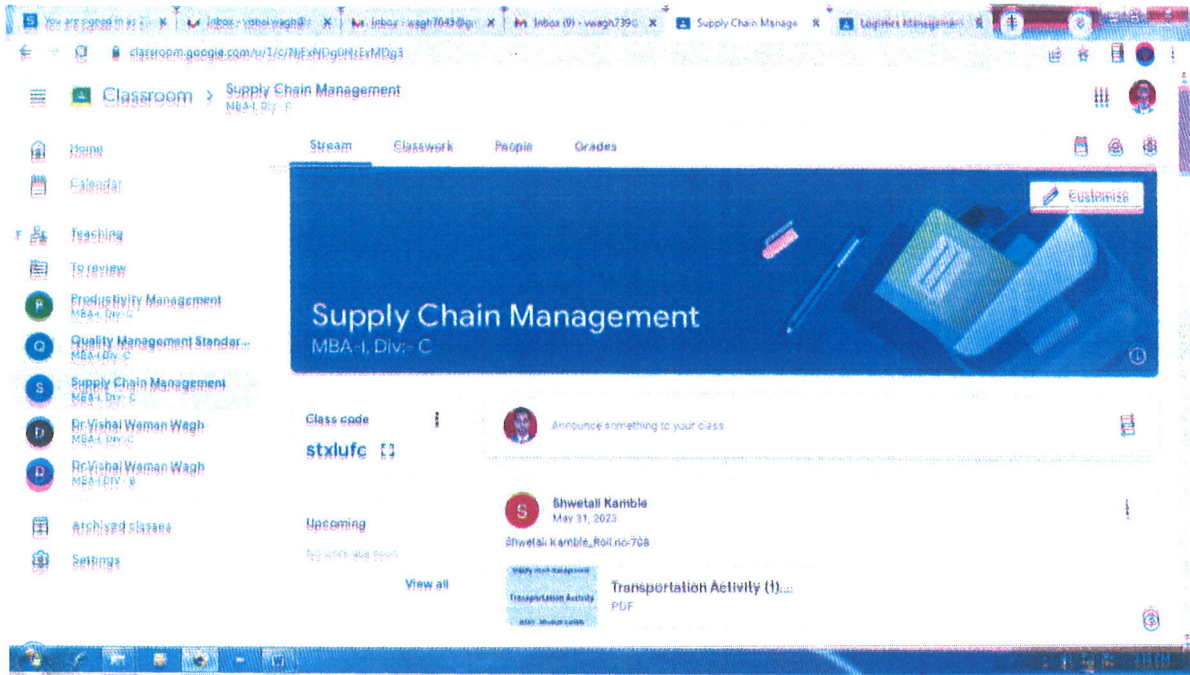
You are signed in as ... | Inbox - vishal.wagh@... | Inbox - wagh7043@gm... | Inbox (9) - vwagh739... | Supply Chain Manage... | Logistics Managemen...

classroom.google.com/u/1/c/NjExNDg0NzExMDg3

Classroom > Supply Chain Management
MBA-I, Div:- C

Home
Calendar
Teaching
To review
Productivity Management
MBA-I, Div:-C
Quality Management Standar...
MBA-I Div:-C
Supply Chain Management
MBA-I, Div:- C
Dr.Vishal Waman Wagh
MBA-I, Div:-C
Dr.Vishal Waman Wagh
MBA-I DIV - B
Archived classes
Settings

Stream Classwork People Grades

Customise

Supply Chain Management
MBA-I, Div:- C

Class code
stxlufc

Upcoming
No work due soon
View all

Announce something to your class

Shwetali Kamble
May 31, 2023
Shwetali Kamble, Roll no-708

Supply chain management
Transportation Activity
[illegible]

Transportation Activity (1)...
PDF